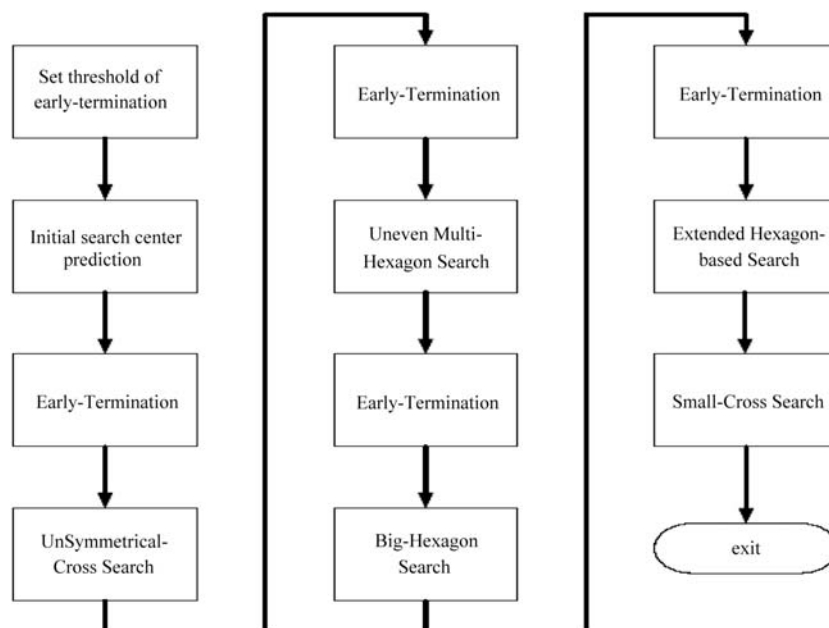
Set threshold of early-termination

Initial search center prediction

Early-Termination

UnSymmetrical-Cross Search

Early-Termination

Uneven Multi-Hexagon Search

Early-Termination

Big-Hexagon Search

Early-Termination

Extended Hexagon-based Search

Small-Cross Search

exit